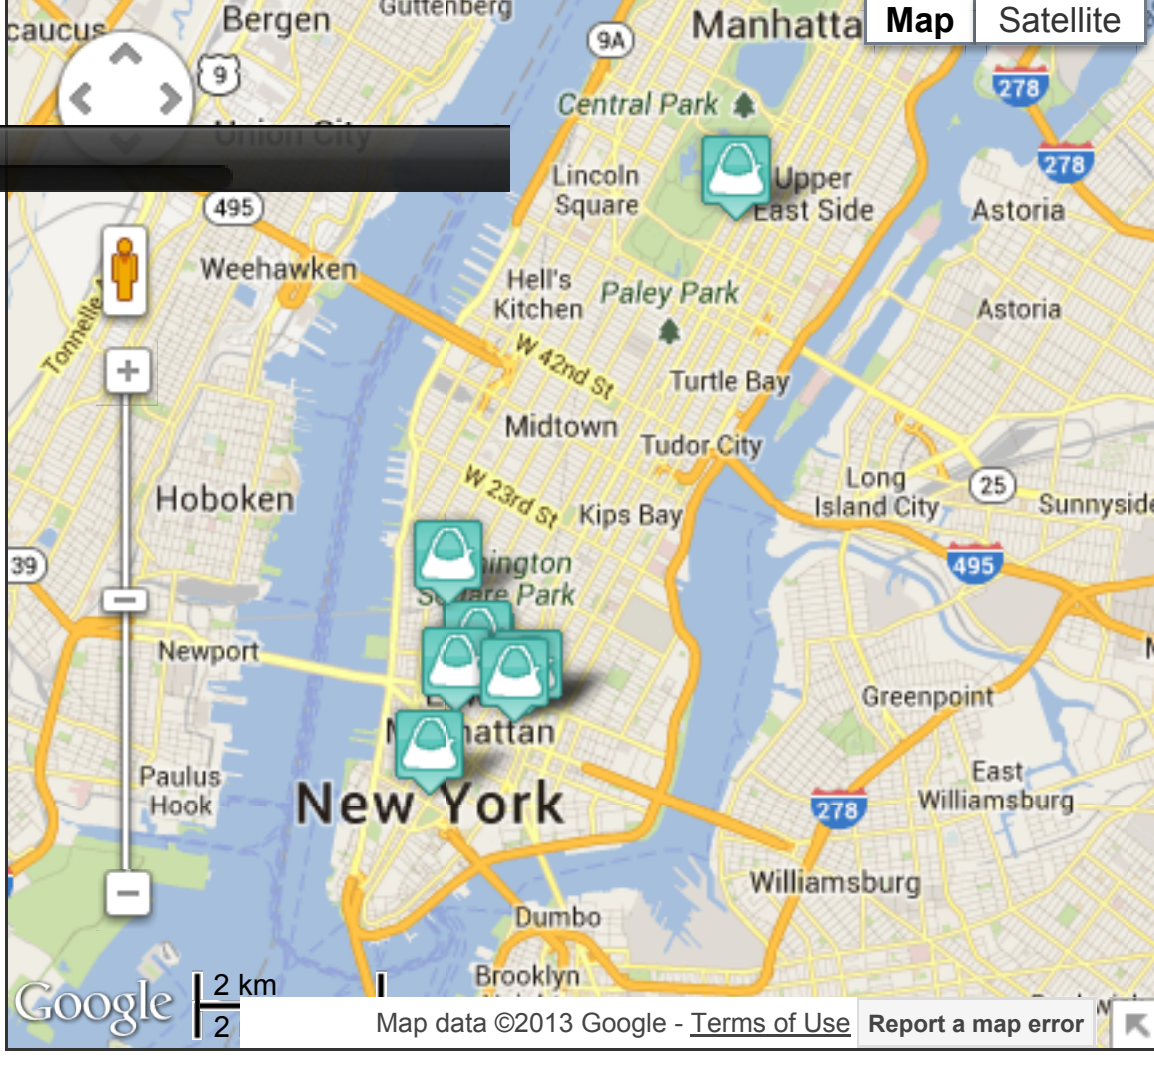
Map
Satellite
caucus
Bergen
Guttenberg
9A
Manhatta
9
Union City
Central Park
278
278
Lincoln Square
Upper East Side
Astoria
495
Weehawken
Hell's Kitchen
Paley Park
Astoria
Tonnelle
W 42nd St
Turtle Bay
Midtown
Tudor City
Long Island City
25
Sunnyside
Hoboken
W 23rd St
Kips Bay
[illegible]ington
S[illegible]are Park
39
495
Newport
Greenpoint
M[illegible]hattan
Paulus Hook
New York
278
East Williamsburg
Williamsburg
Dumbo
Brooklyn
Google
2 km
2
Map data ©2013 Google - Terms of Use
Report a map error